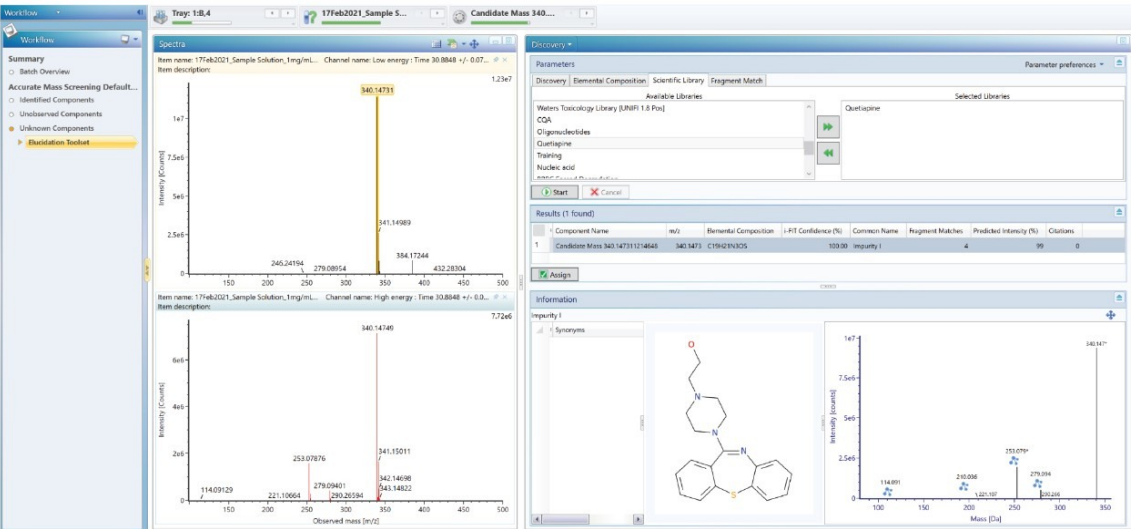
Workflow

Workflow

Tray: 1:B,4

17Feb2021_Sample S...

Candidate Mass 340....

Summary
Batch Overview

Accurate Mass Screening Default...
Identified Components
Unobserved Components
Unknown Components
Elucidation Toolset

Spectra

Item name: 17Feb2021_Sample Solution_1mg/mL... Channel name: Low energy : Time 30.8848 +/- 0.07...
Item description:

1.23e7

340.14731

1e7

7.5e6

5e6

2.5e6

0

Intensity [Counts]

341.14989

246.24194

279.08954

384.17244

432.28304

150 200 250 300 350 400 450 500

Item name: 17Feb2021_Sample Solution_1mg/mL... Channel name: High energy : Time 30.8848 +/- 0.0...
Item description:

7.72e6

340.14749

6e6

4e6

2e6

0

Intensity [Counts]

253.07876

341.15011

342.14698

343.14822

279.09401

290.26594

114.09129

221.10664

150 200 250 300 350 400 450 500

Observed mass [m/z]

Discovery

Parameters

Parameter preferences

Discovery | Elemental Composition | Scientific Library | Fragment Match

Available Libraries

Waters Toxicology Library [UNIFI 1.8 Pos]
CQA
Oligonucleotides
Quetiapine
Training
Nucleic acid

Selected Libraries

Quetiapine

Start

Cancel

Results (1 found)

| | Component Name | m/z | Elemental Composition | i-FIT Confidence (%) | Common Name | Fragment Matches | Predicted Intensity (%) | Citations |
|---|---|---|---|---|---|---|---|---|
| 1 | Candidate Mass 340.14731214646 | 340.1473 | C19H21N3OS | 100.00 | Impurity I | 4 | 99 | 0 |

Assign

Information

Impurity I

Synonyms

O

N

N

N

N

S

1e7

7.5e6

5e6

2.5e6

0

Intensity [counts]

340.147*

253.079*

279.094

210.096

114.091

221.107

290.266

100 150 200 250 300 350

Mass [Da]